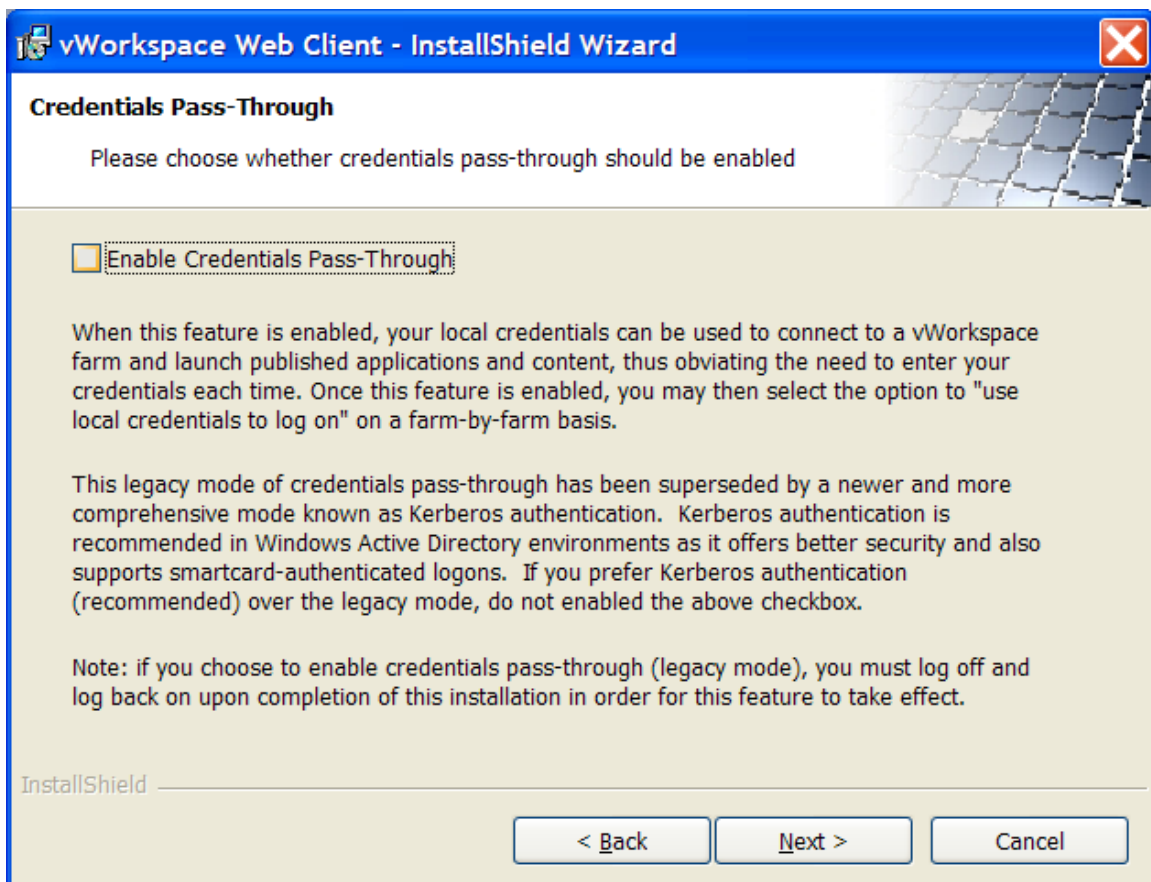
vWorkspace Web Client - InstallShield Wizard

Credentials Pass-Through

Please choose whether credentials pass-through should be enabled

Enable Credentials Pass-Through

When this feature is enabled, your local credentials can be used to connect to a vWorkspace farm and launch published applications and content, thus obviating the need to enter your credentials each time. Once this feature is enabled, you may then select the option to "use local credentials to log on" on a farm-by-farm basis.

This legacy mode of credentials pass-through has been superseded by a newer and more comprehensive mode known as Kerberos authentication. Kerberos authentication is recommended in Windows Active Directory environments as it offers better security and also supports smartcard-authenticated logons. If you prefer Kerberos authentication (recommended) over the legacy mode, do not enabled the above checkbox.

Note: if you choose to enable credentials pass-through (legacy mode), you must log off and log back on upon completion of this installation in order for this feature to take effect.

InstallShield

< Back | Next > | Cancel